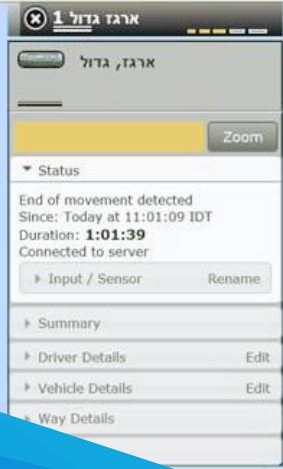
1 ארגז גדול

ארגז, גדול

Zoom

Status

End of movement detected
Since: Today at 11:01:09 IDT
Duration: **1:01:39**
Connected to server

Input / Sensor Rename

Summary

Driver Details Edit

Vehicle Details Edit

Way Details